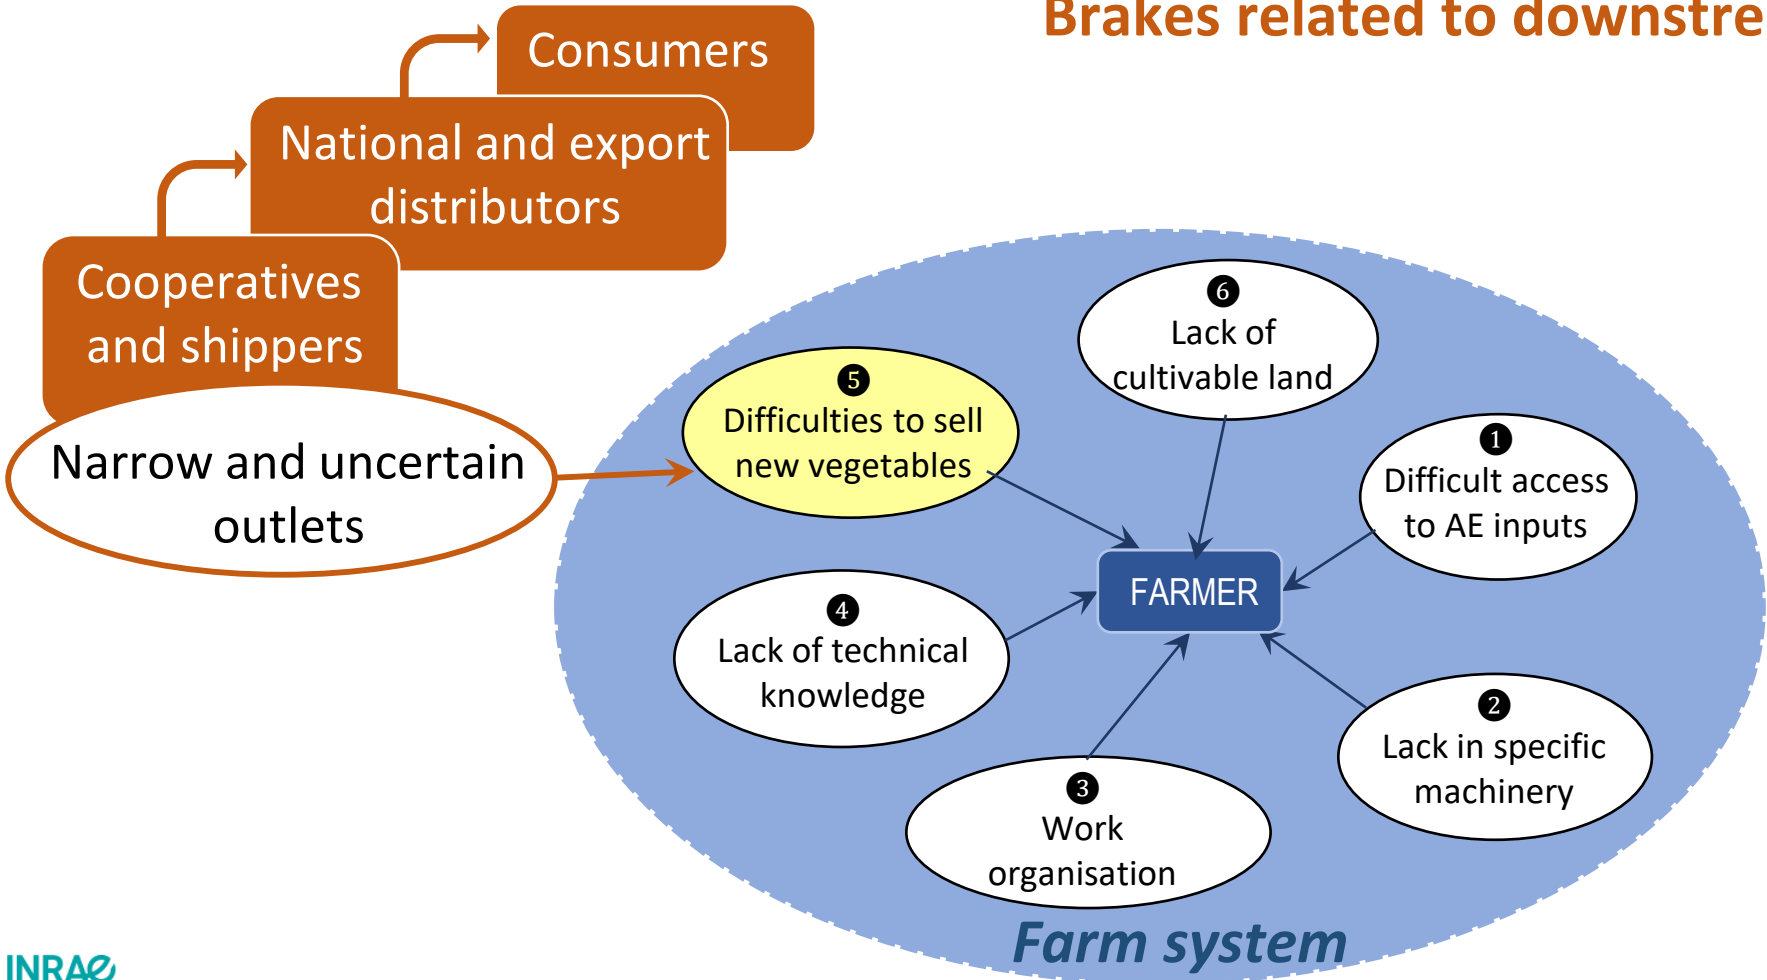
Brakes related to downstre

Consumers

National and export distributors

Cooperatives and shippers

Narrow and uncertain outlets

5
Difficulties to sell new vegetables

6
Lack of cultivable land

1
Difficult access to AE inputs

FARMER

4
Lack of technical knowledge

2
Lack in specific machinery

3
Work organisation

Farm system

INRAE